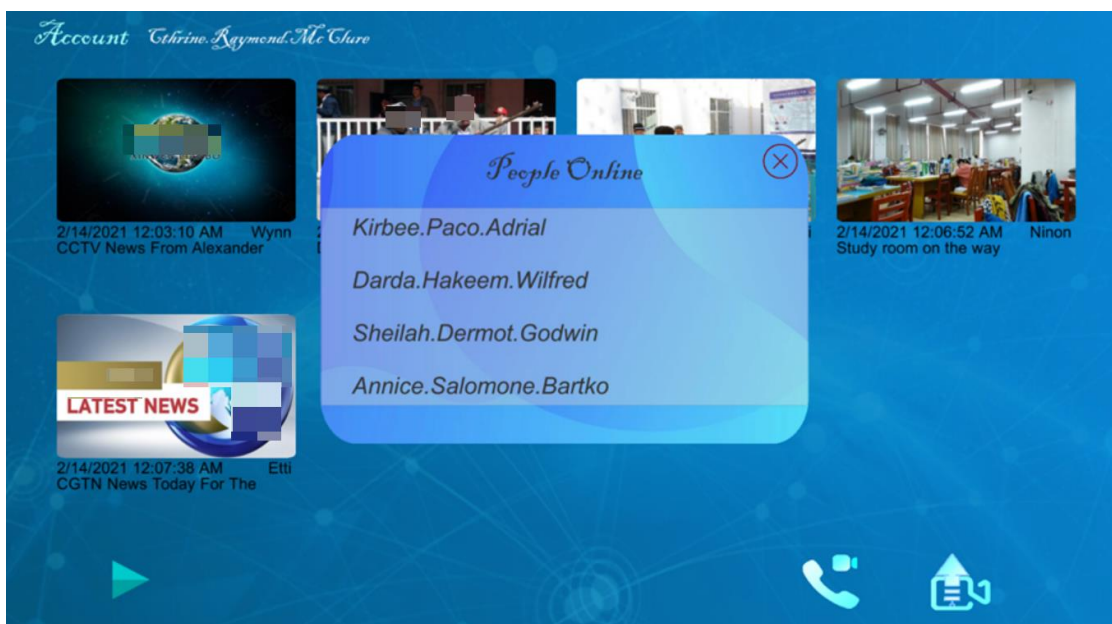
Account Cthrine.Raymond.McClure

2/14/2021 12:03:10 AM Wynn
CCTV News From Alexander

2

i

2/14/2021 12:06:52 AM Ninon
Study room on the way

People Online

Kirbee.Paco.Adrial

Darda.Hakeem.Wilfred

Sheilah.Dermot.Godwin

Annice.Salomone.Bartko

LATEST NEWS

2/14/2021 12:07:38 AM Etti
CGTN News Today For The